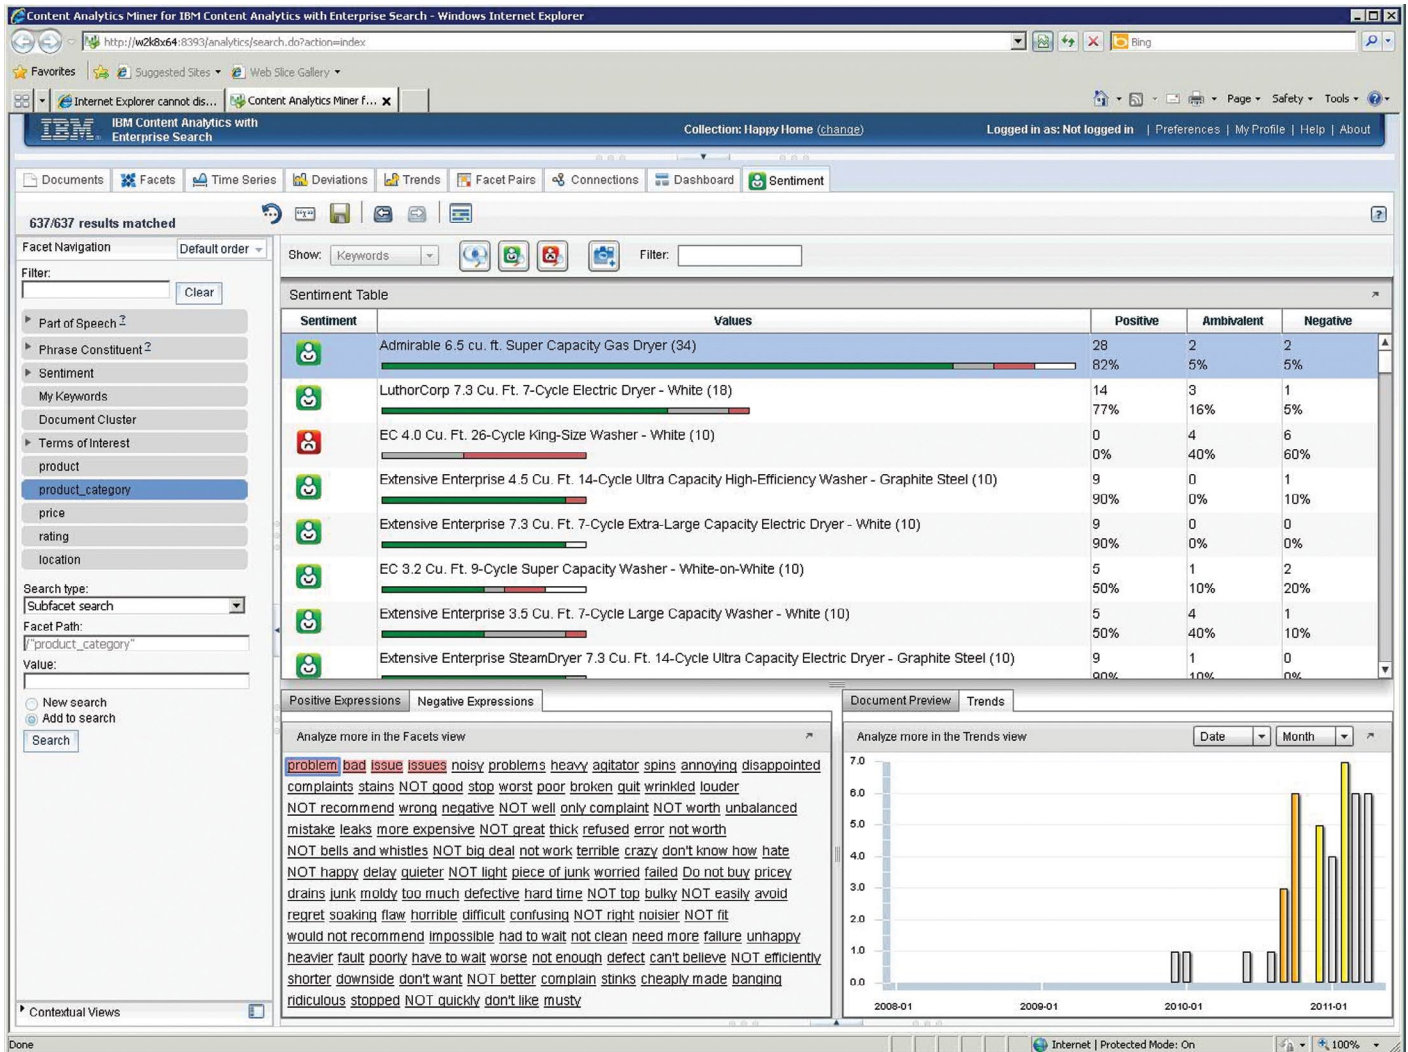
Content Analytics Miner for IBM Content Analytics with Enterprise Search - Windows Internet Explorer

http://w2k8x64:8393/analytics/search.do?action=index

Bing

Favorites | Suggested Sites | Web Slice Gallery

Internet Explorer cannot dis... | Content Analytics Miner f...

Page | Safety | Tools

IBM Content Analytics with Enterprise Search

Collection: Happy Home (change)

Logged in as: Not logged in | Preferences | My Profile | Help | About

Documents | Facets | Time Series | Deviations | Trends | Facet Pairs | Connections | Dashboard | Sentiment

637/637 results matched

Facet Navigation | Default order

Filter:

Clear

Part of Speech
Phrase Constituent
Sentiment
My Keywords
Document Cluster
Terms of Interest
product
product_category
price
rating
location

Search type:
Subfacet search

Facet Path:
/"product_category"

Value:

New search
Add to search

Search

Contextual Views

Show: Keywords

Filter:

Sentiment Table

| Sentiment | Values | Positive | Ambivalent | Negative |
|---|---|---|---|---|
| | Admirable 6.5 cu. ft. Super Capacity Gas Dryer (34) | 28 82% | 2 5% | 2 5% |
| | LuthorCorp 7.3 Cu. Ft. 7-Cycle Electric Dryer - White (18) | 14 77% | 3 16% | 1 5% |
| | EC 4.0 Cu. Ft. 26-Cycle King-Size Washer - White (10) | 0 0% | 4 40% | 6 60% |
| | Extensive Enterprise 4.5 Cu. Ft. 14-Cycle Ultra Capacity High-Efficiency Washer - Graphite Steel (10) | 9 90% | 0 0% | 1 10% |
| | Extensive Enterprise 7.3 Cu. Ft. 7-Cycle Extra-Large Capacity Electric Dryer - White (10) | 9 90% | 0 0% | 0 0% |
| | EC 3.2 Cu. Ft. 9-Cycle Super Capacity Washer - White-on-White (10) | 5 50% | 1 10% | 2 20% |
| | Extensive Enterprise 3.5 Cu. Ft. 7-Cycle Large Capacity Washer - White (10) | 5 50% | 4 40% | 1 10% |
| | Extensive Enterprise SteamDryer 7.3 Cu. Ft. 14-Cycle Ultra Capacity Electric Dryer - Graphite Steel (10) | 9 90% | 1 10% | 0 0% |

Positive Expressions | Negative Expressions

Analyze more in the Facets view

problem bad issue issues noisy problems heavy agitator spins annoying disappointed complaints stains NOT good stop worst poor broken quit wrinkled louder NOT recommend wrong negative NOT well only complaint NOT worth unbalanced mistake leaks more expensive NOT great thick refused error not worth NOT bells and whistles NOT big deal not work terrible crazy don't know how hate NOT happy delay quieter NOT light piece of junk worried failed Do not buy pricey drains junk moldy too much defective hard time NOT top bulky NOT easily avoid regret soaking flaw horrible difficult confusing NOT right noisier NOT fit would not recommend impossible had to wait not clean need more failure unhappy heavier fault poorly have to wait worse not enough defect can't believe NOT efficiently shorter downside don't want NOT better complain stinks cheaply made banging ridiculous stopped NOT quickly don't like musty

Document Preview | Trends

Analyze more in the Trends view

Date | Month

7.0
6.0
5.0
4.0
3.0
2.0
1.0
0.0

2008-01 2009-01 2010-01 2011-01

Done

Internet | Protected Mode: On

100%